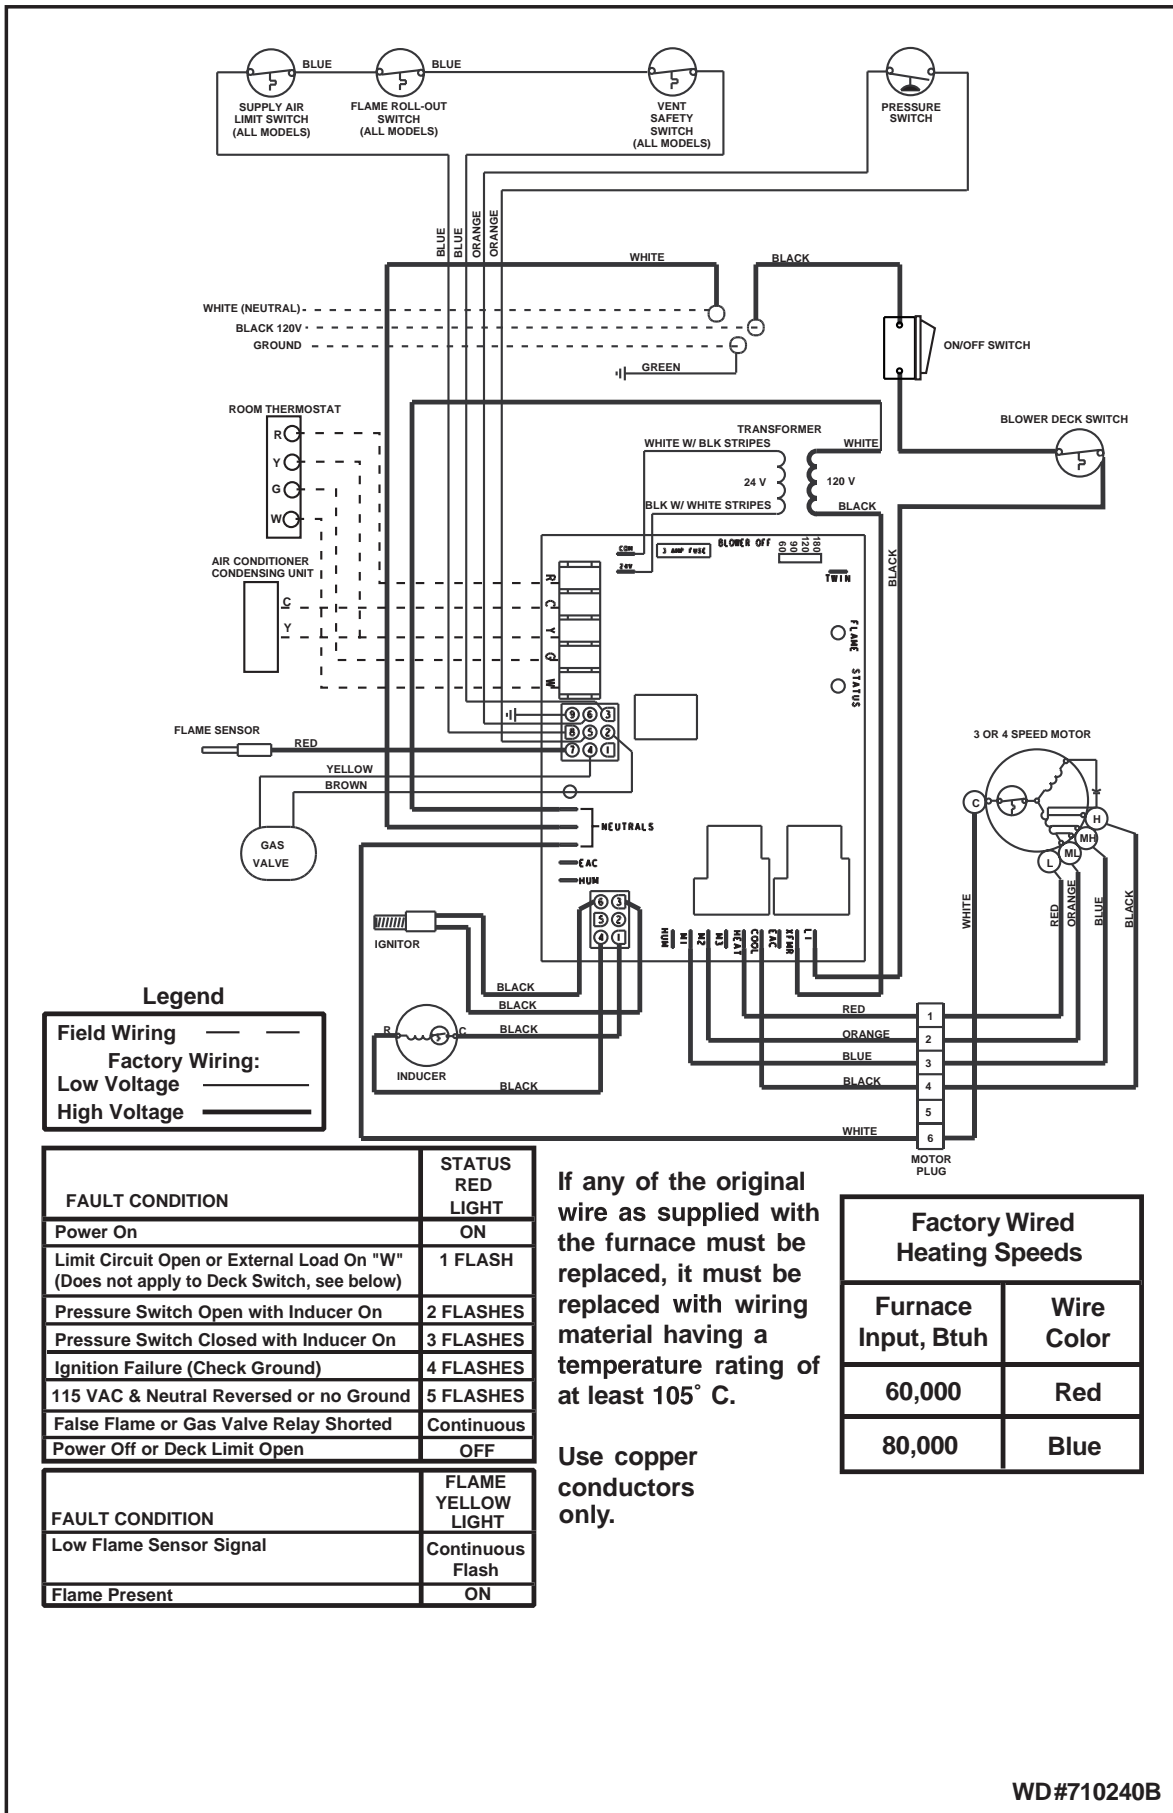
BLUE
BLUE
SUPPLY AIR LIMIT SWITCH (ALL MODELS)
FLAME ROLL-OUT SWITCH (ALL MODELS)
VENT SAFETY SWITCH (ALL MODELS)
PRESSURE SWITCH

BLUE
BLUE
ORANGE
ORANGE

WHITE
BLACK

WHITE (NEUTRAL)
BLACK 120V
GROUND
GREEN
ON/OFF SWITCH

ROOM THERMOSTAT
R
Y
G
W

TRANSFORMER
WHITE W/ BLK STRIPES
WHITE
24 V
120 V
BLK W/ WHITE STRIPES
BLACK

BLOWER DECK SWITCH

COM
3 AMP FUSE
BLOWER OFF
60
90
120
180
24V
TWIN

AIR CONDITIONER CONDENSING UNIT
C
Y

R
C
Y
G
W

BLACK
FLAME
STATUS

FLAME SENSOR
RED
9 6 3
8 5 2
7 4 1
YELLOW
BROWN

3 OR 4 SPEED MOTOR
C
H
MH
ML
L

GAS VALVE
NEUTRALS
EAC
HUM

6 3
5 2
4 1

IGNITOR

HUM
M1
M2
M3
HEAT
COOL
EAC
XFMR
L1

WHITE
RED
ORANGE
BLUE
BLACK

Legend
Field Wiring
Factory Wiring:
Low Voltage
High Voltage

BLACK
BLACK
BLACK
BLACK
R
C
INDUCER

RED
ORANGE
BLUE
BLACK
WHITE
1
2
3
4
5
6
MOTOR PLUG

| FAULT CONDITION | STATUS RED LIGHT |
|---|---|
| Power On | ON |
| Limit Circuit Open or External Load On "W" (Does not apply to Deck Switch, see below) | 1 FLASH |
| Pressure Switch Open with Inducer On | 2 FLASHES |
| Pressure Switch Closed with Inducer On | 3 FLASHES |
| Ignition Failure (Check Ground) | 4 FLASHES |
| 115 VAC & Neutral Reversed or no Ground | 5 FLASHES |
| False Flame or Gas Valve Relay Shorted | Continuous |
| Power Off or Deck Limit Open | OFF |

| FAULT CONDITION | FLAME YELLOW LIGHT |
|---|---|
| Low Flame Sensor Signal | Continuous Flash |
| Flame Present | ON |

If any of the original wire as supplied with the furnace must be replaced, it must be replaced with wiring material having a temperature rating of at least 105˚ C.

Use copper conductors only.

| Factory Wired Heating Speeds | |
|---|---|
| Furnace Input, Btuh | Wire Color |
| 60,000 | Red |
| 80,000 | Blue |

WD#710240B